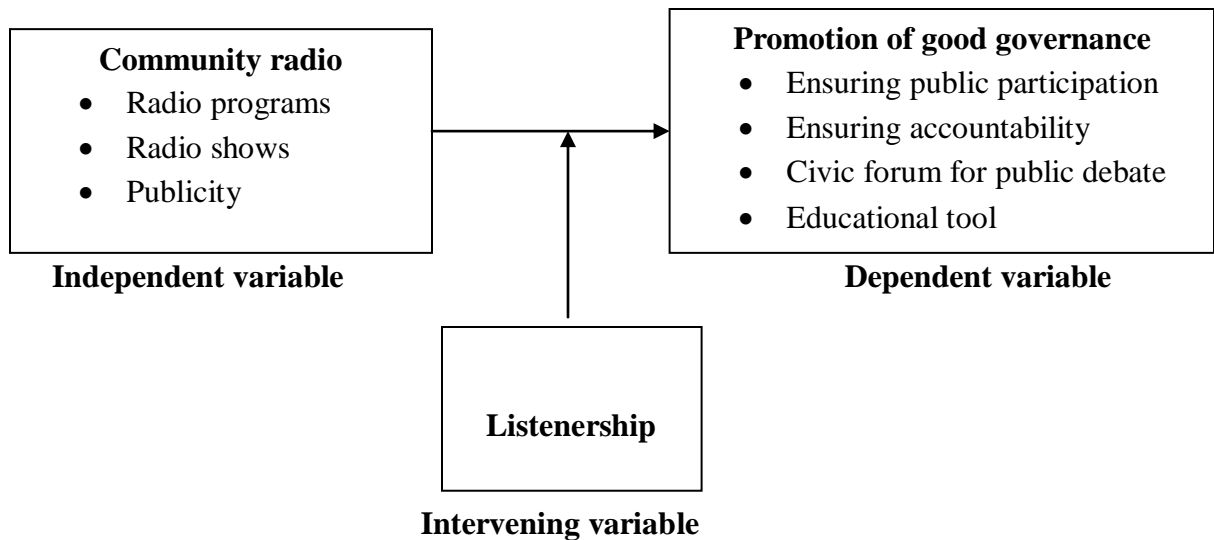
**Community radio**
- Radio programs
- Radio shows
- Publicity

**Independent variable**

**Promotion of good governance**
- Ensuring public participation
- Ensuring accountability
- Civic forum for public debate
- Educational tool

**Dependent variable**

**Listenership**

**Intervening variable**